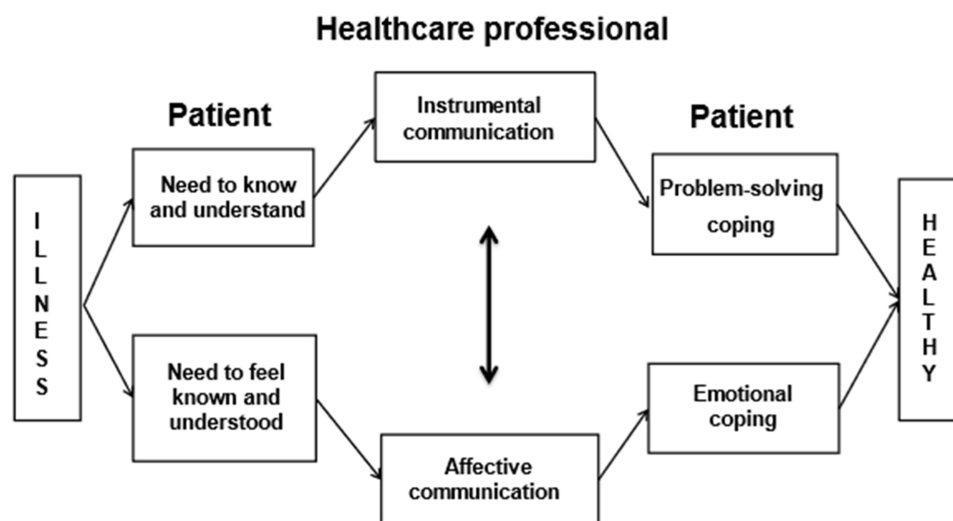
Healthcare professional

Patient

Patient

I L L N E S S

Need to know and understand

Instrumental communication

Problem-solving coping

H E A L T H Y

Need to feel known and understood

Affective communication

Emotional coping